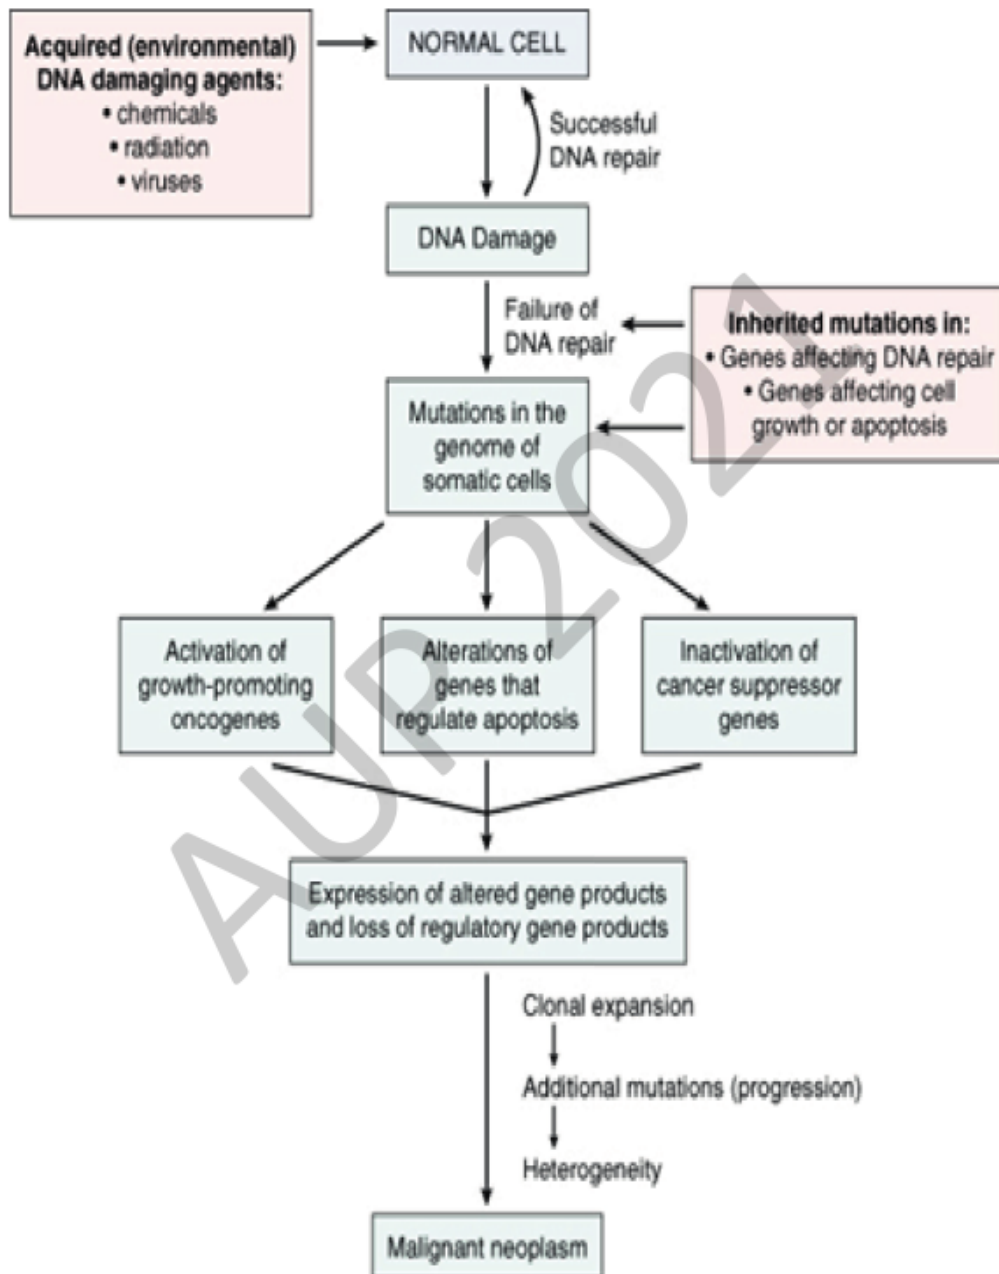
Acquired (environmental) DNA damaging agents:
• chemicals
• radiation
• viruses

NORMAL CELL

Successful DNA repair

DNA Damage

Failure of DNA repair

Inherited mutations in:
• Genes affecting DNA repair
• Genes affecting cell growth or apoptosis

Mutations in the genome of somatic cells

Activation of growth-promoting oncogenes

Alterations of genes that regulate apoptosis

Inactivation of cancer suppressor genes

Expression of altered gene products and loss of regulatory gene products

Clonal expansion

Additional mutations (progression)

Heterogeneity

Malignant neoplasm

AUP 2021